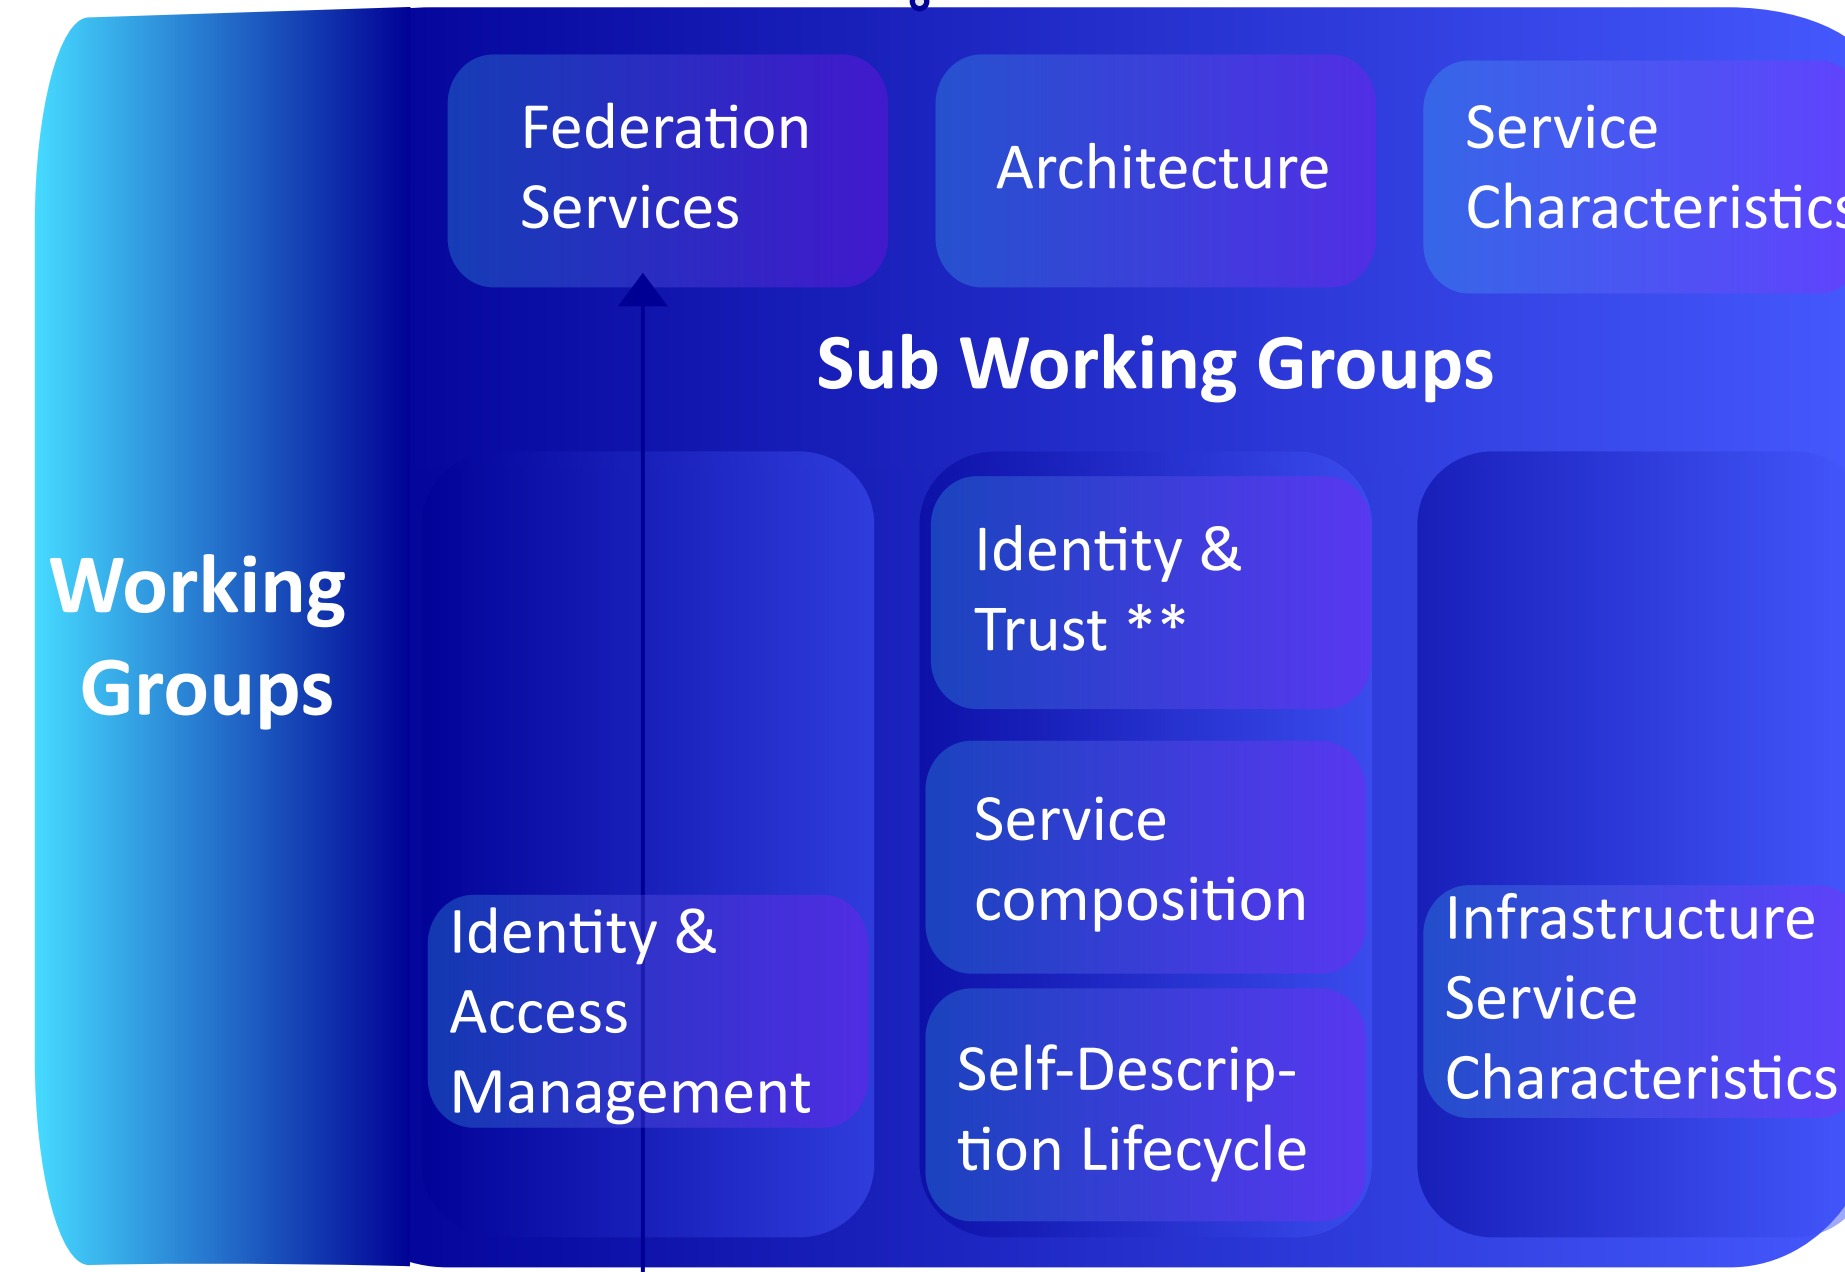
Federation Services

Architecture

Service Characteristics

Sub Working Groups

Working Groups

Identity & Trust **

Service composition

Self-Description Lifecycle

Identity & Access Management

Infrastructure Service Characteristics